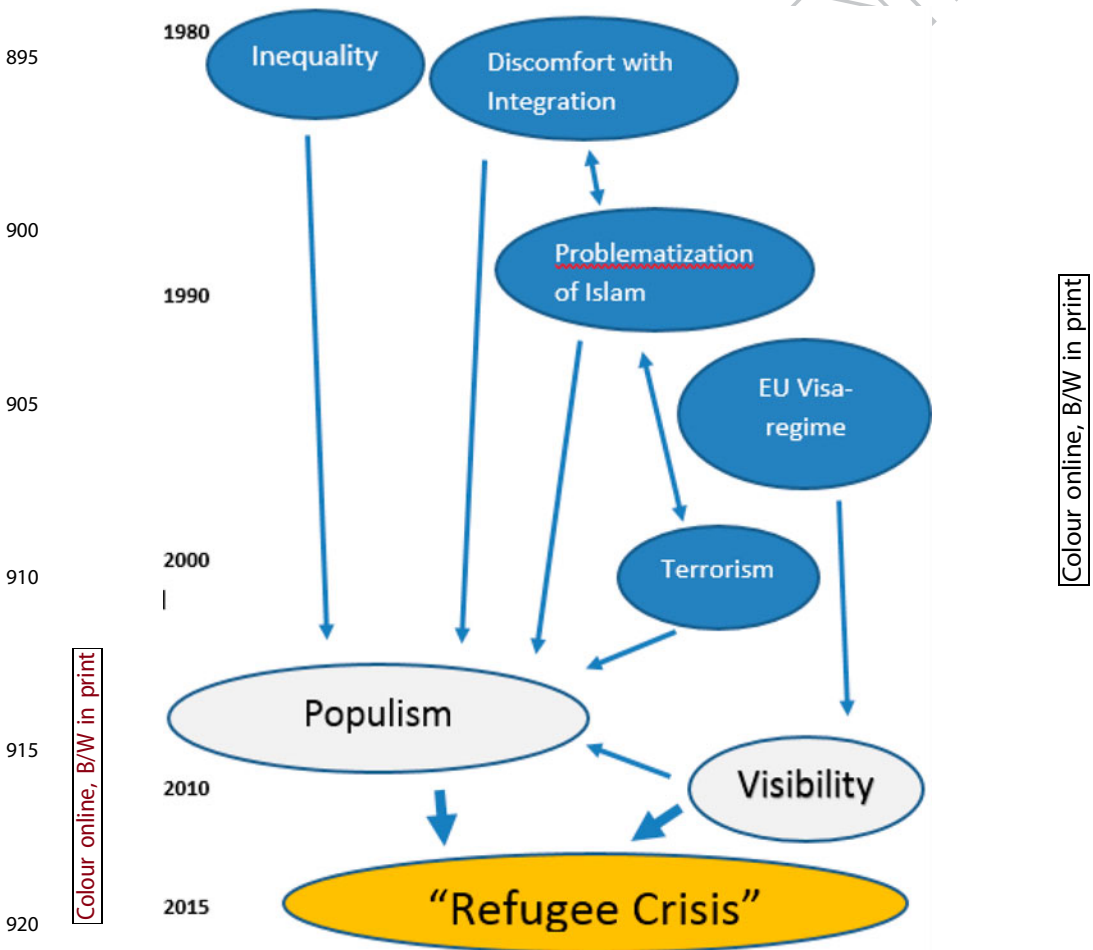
895

900

905

910

915

920

1980

Inequality

Discomfort with Integration

Problematization of Islam

1990

EU Visa-regime

2000

Terrorism

Populism

2010

Visibility

2015

“Refugee Crisis”

Colour online, B/W in print

Colour online, B/W in print